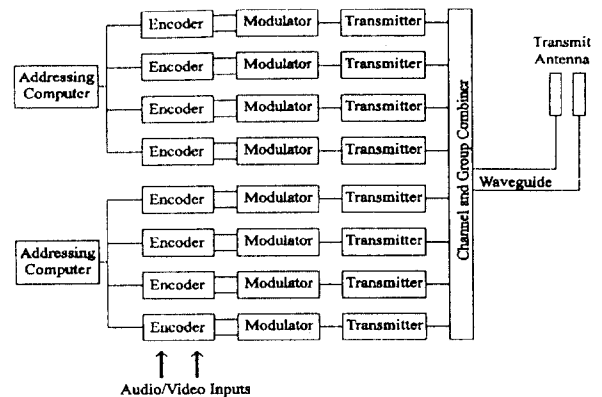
Addressing Computer

Encoder
Modulator
Transmitter

Encoder
Modulator
Transmitter

Encoder
Modulator
Transmitter

Encoder
Modulator
Transmitter

Addressing Computer

Encoder
Modulator
Transmitter

Encoder
Modulator
Transmitter

Encoder
Modulator
Transmitter

Encoder
Modulator
Transmitter

Channel and Group Combiner

Transmit Antenna

Waveguide

Audio/Video Inputs